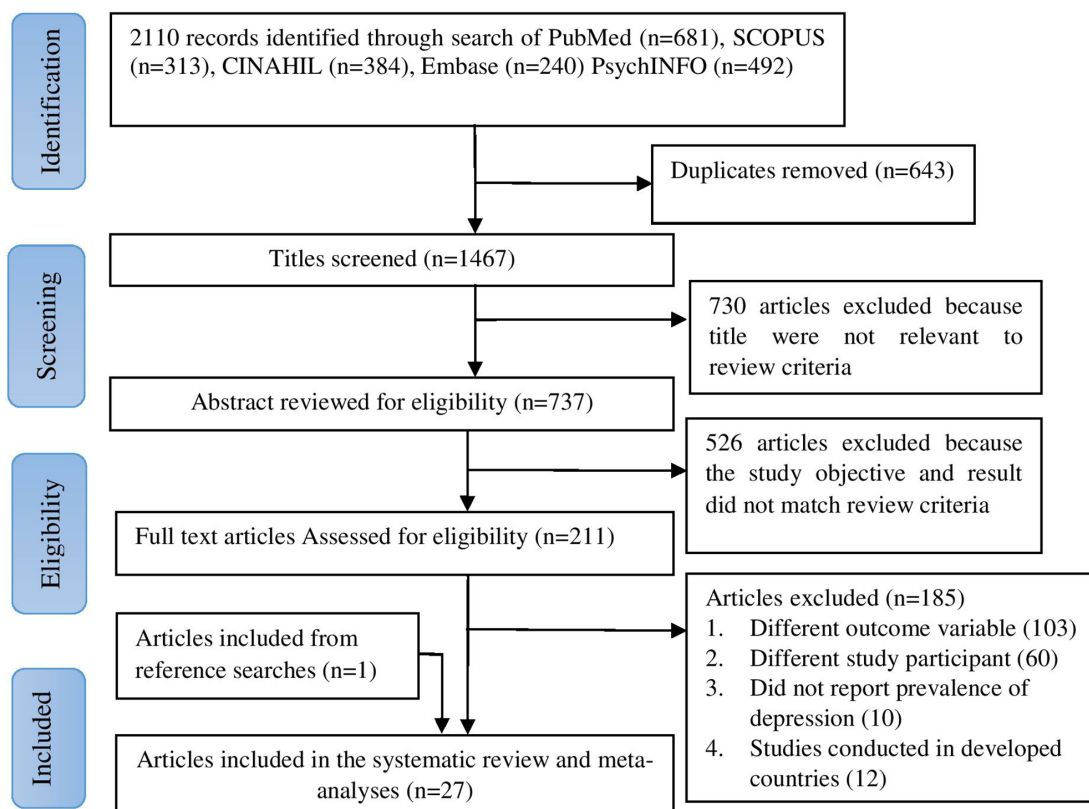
Identification

2110 records identified through search of PubMed (n=681), SCOPUS (n=313), CINAHIL (n=384), Embase (n=240) PsychINFO (n=492)

Duplicates removed (n=643)

Screening

Titles screened (n=1467)

730 articles excluded because title were not relevant to review criteria

Abstract reviewed for eligibility (n=737)

Eligibility

526 articles excluded because the study objective and result did not match review criteria

Full text articles Assessed for eligibility (n=211)

Articles excluded (n=185)
1. Different outcome variable (103)
2. Different study participant (60)
3. Did not report prevalence of depression (10)
4. Studies conducted in developed countries (12)

Articles included from reference searches (n=1)

Included

Articles included in the systematic review and meta-analyses (n=27)